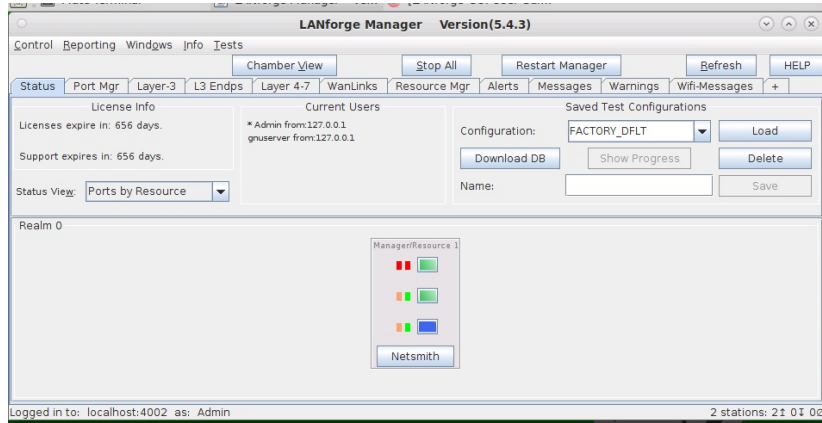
LANforge Manager Version(5.4.3)

Control Reporting Windows Info Tests

Chamber View
Stop All
Restart Manager
Refresh
HELP

Status | Port Mgr | Layer-3 | L3 Endps | Layer 4-7 | WanLinks | Resource Mgr | Alerts | Messages | Warnings | Wifi-Messages | +

License Info
Licenses expire in: 656 days.
Support expires in: 656 days.
Status View: Ports by Resource

Current Users
* Admin from:127.0.0.1
gnuserver from:127.0.0.1

Saved Test Configurations
Configuration: FACTORY_DFLT
Load
Download DB
Show Progress
Delete
Name:
Save

Realm 0

Manager/Resource 1
Netsmith

Logged in to: localhost:4002 as: Admin
2 stations: 2↑ 0↓ 0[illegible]